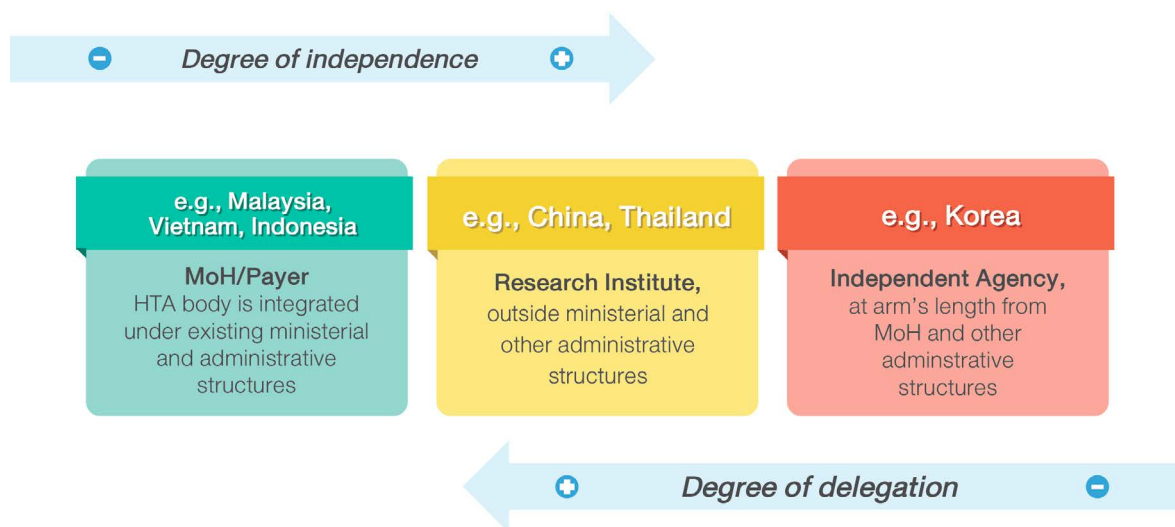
Degree of independence

e.g., Malaysia, Vietnam, Indonesia

MoH/Payer
HTA body is integrated under existing ministerial and administrative structures

e.g., China, Thailand

Research Institute,
outside ministerial and other administrative structures

e.g., Korea

Independent Agency,
at arm's length from MoH and other adminstrative structures

Degree of delegation